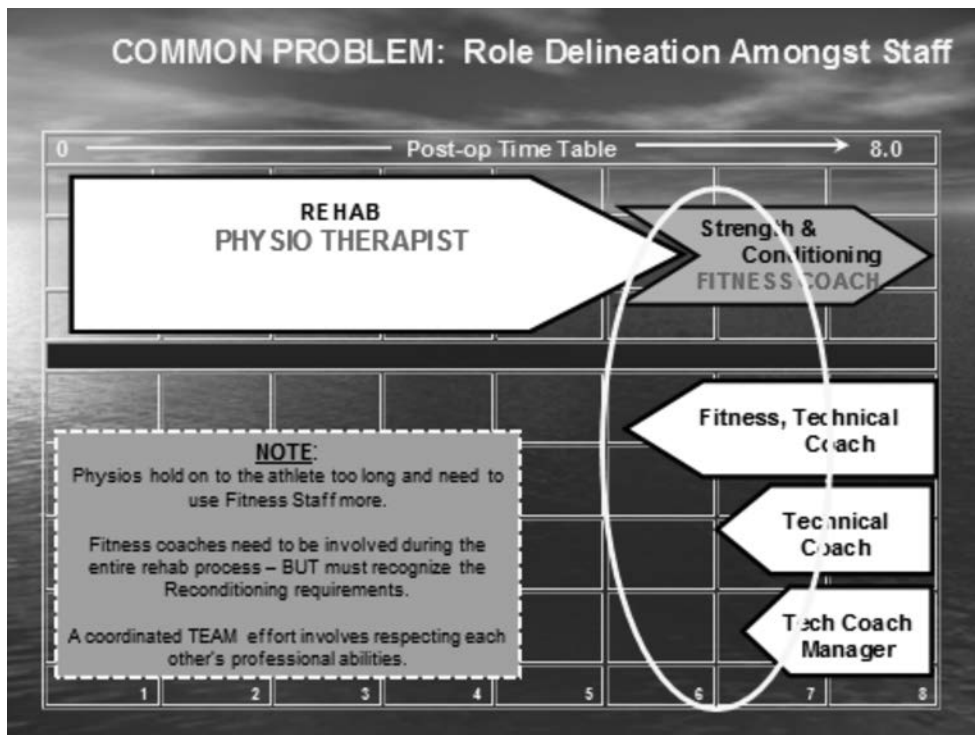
COMMON PROBLEM: Role Delineation Amongst Staff

0 Post-op Time Table 8.0

REHAB
PHYSIO THERAPIST

Strength & Conditioning
FITNESS COACH

Fitness, Technical Coach

Technical Coach

Tech Coach Manager

NOTE:
Physios hold on to the athlete too long and need to use Fitness Staff more.

Fitness coaches need to be involved during the entire rehab process – BUT must recognize the Reconditioning requirements.

A coordinated TEAM effort involves respecting each other's professional abilities.

1 2 3 4 5 6 7 8